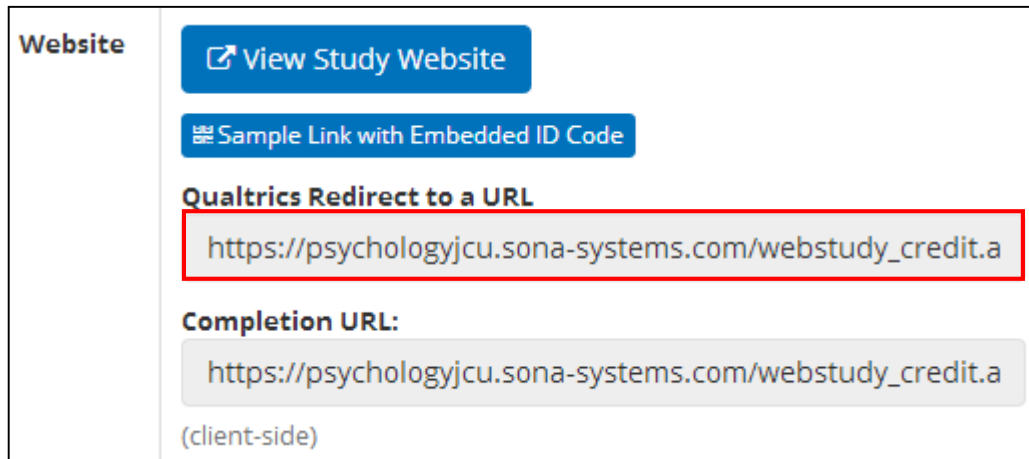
Website

View Study Website

Sample Link with Embedded ID Code

Qualtrics Redirect to a URL

https://psychologyjcu.sona-systems.com/webstudy_credit.a

Completion URL:

https://psychologyjcu.sona-systems.com/webstudy_credit.a

(client-side)